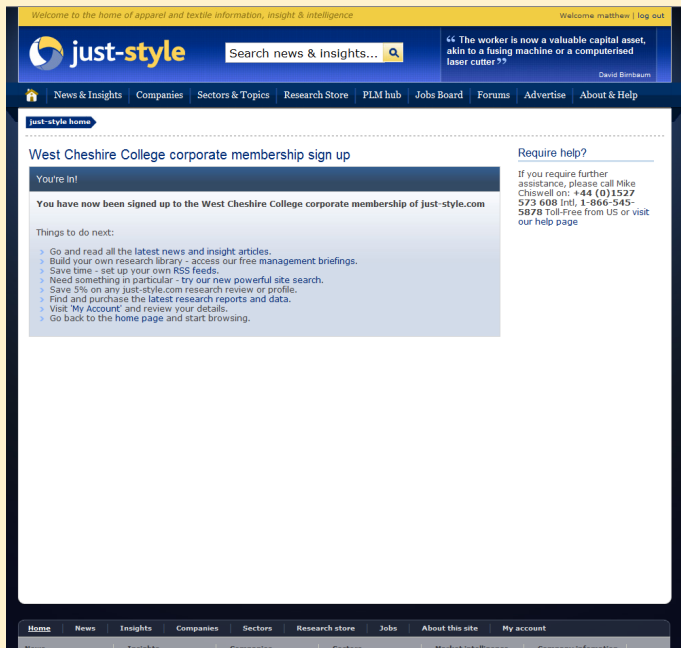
Welcome to the home of apparel and textile information, insight & intelligence

Welcome matthew | log out

just-style

Search news & insights...

“The worker is now a valuable capital asset, akin to a fusing machine or a computerised laser cutter”
David Birnbaum

News & Insights | Companies | Sectors & Topics | Research Store | PLM hub | Jobs Board | Forums | Advertise | About & Help

just-style home

West Cheshire College corporate membership sign up

You're In!

You have now been signed up to the West Cheshire College corporate membership of just-style.com

Things to do next:

Go and read all the latest news and insight articles.
Build your own research library - access our free management briefings.
Save time - set up your own RSS feeds.
Need something in particular - try our new powerful site search.
Save 5% on any just-style.com research review or profile.
Find and purchase the latest research reports and data.
Visit 'My Account' and review your details.
Go back to the home page and start browsing.

Require help?

If you require further assistance, please call Mike Chiswell on: +44 (0)1527 573 608 Intl, 1-866-545-5878 Toll-Free from US or visit our help page

Home | News | Insights | Companies | Sectors | Research store | Jobs | About this site | My account

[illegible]